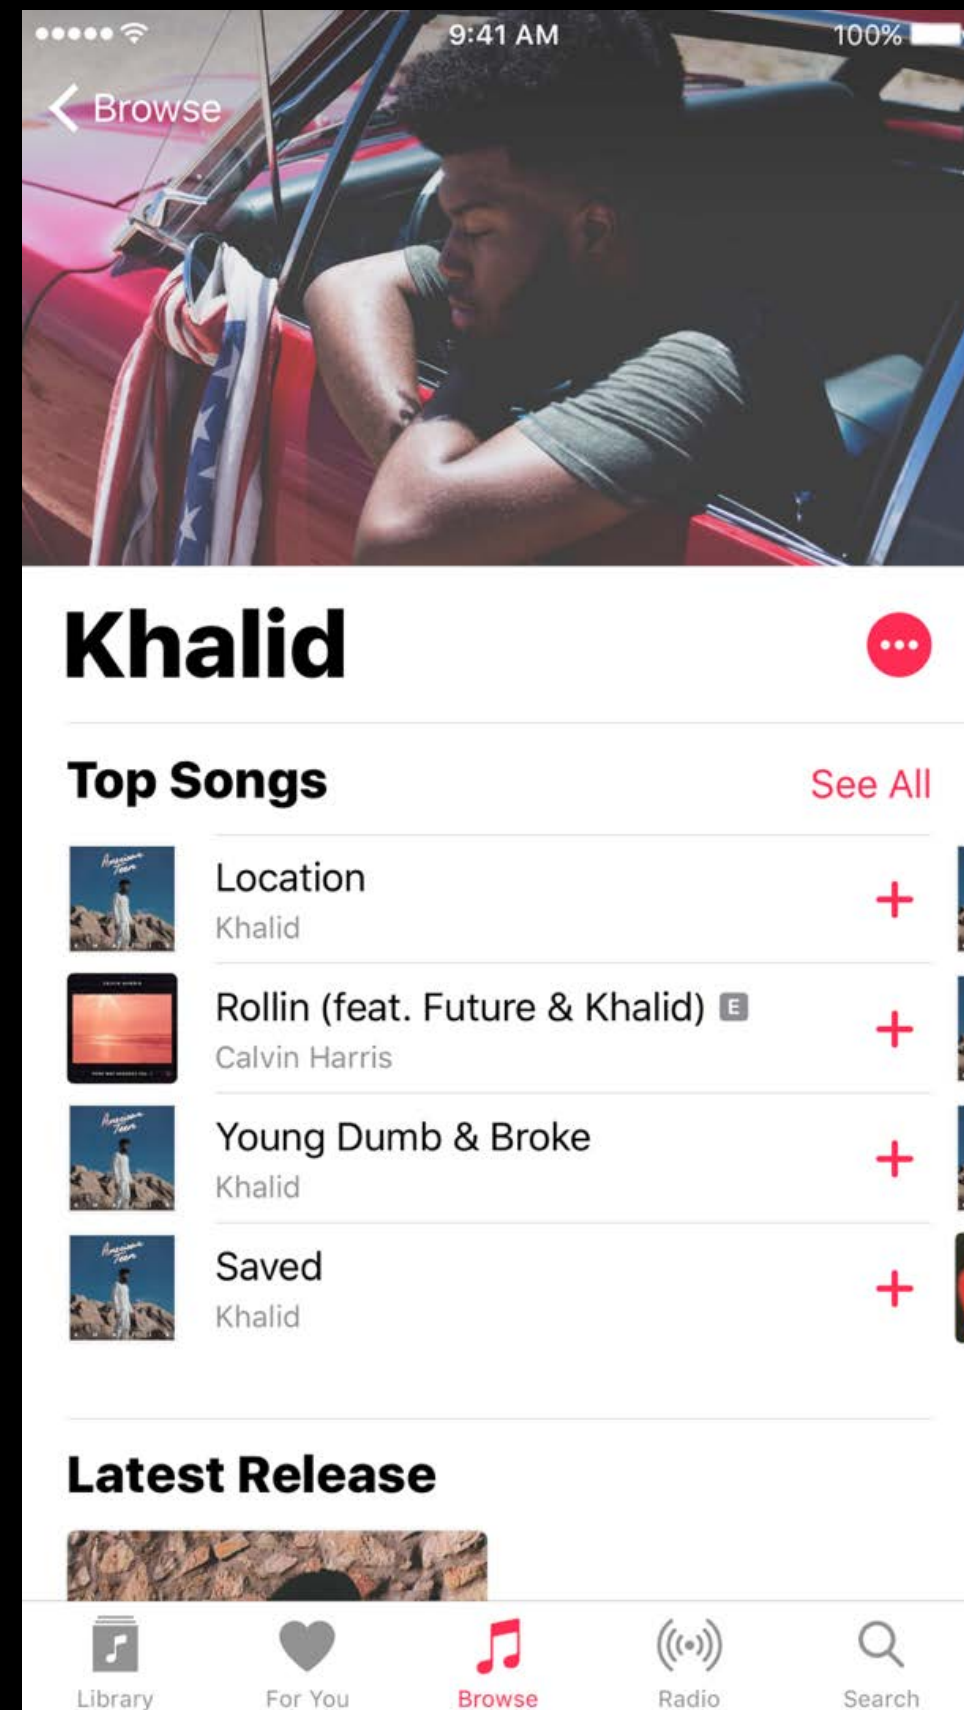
9:41 AM
100%

Browse

Khalid

Top Songs
See All

Location
Khalid

Rollin (feat. Future & Khalid) E
Calvin Harris

Young Dumb & Broke
Khalid

Saved
Khalid

Latest Release

Library
For You
Browse
Radio
Search